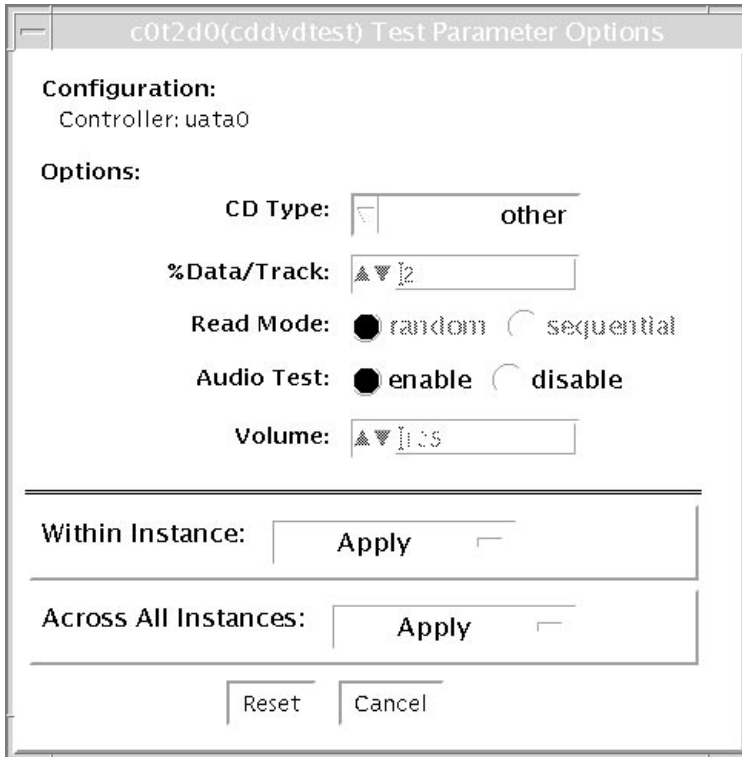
c0t2d0(cddvdtest) Test Parameter Options

Configuration:
Controller: uata0

Options:

CD Type: other

%Data/Track: 2

Read Mode: random sequential

Audio Test: enable disable

Volume: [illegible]

Within Instance: Apply

Across All Instances: Apply

Reset Cancel